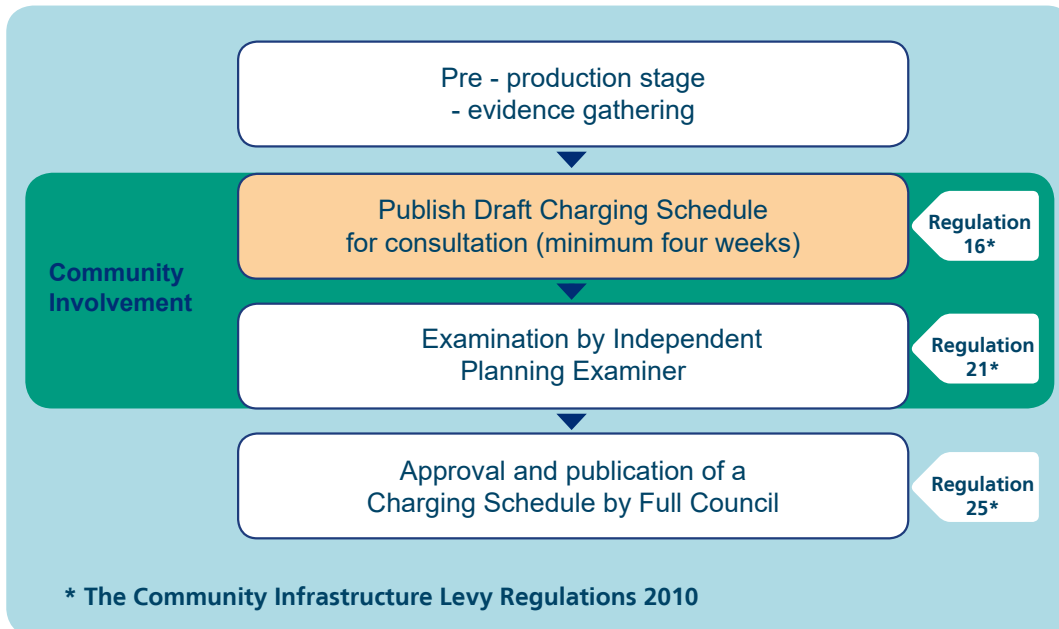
Pre - production stage
- evidence gathering

Community Involvement

Publish Draft Charging Schedule for consultation (minimum four weeks)

Regulation 16*

Examination by Independent Planning Examiner

Regulation 21*

Approval and publication of a Charging Schedule by Full Council

Regulation 25*

* The Community Infrastructure Levy Regulations 2010